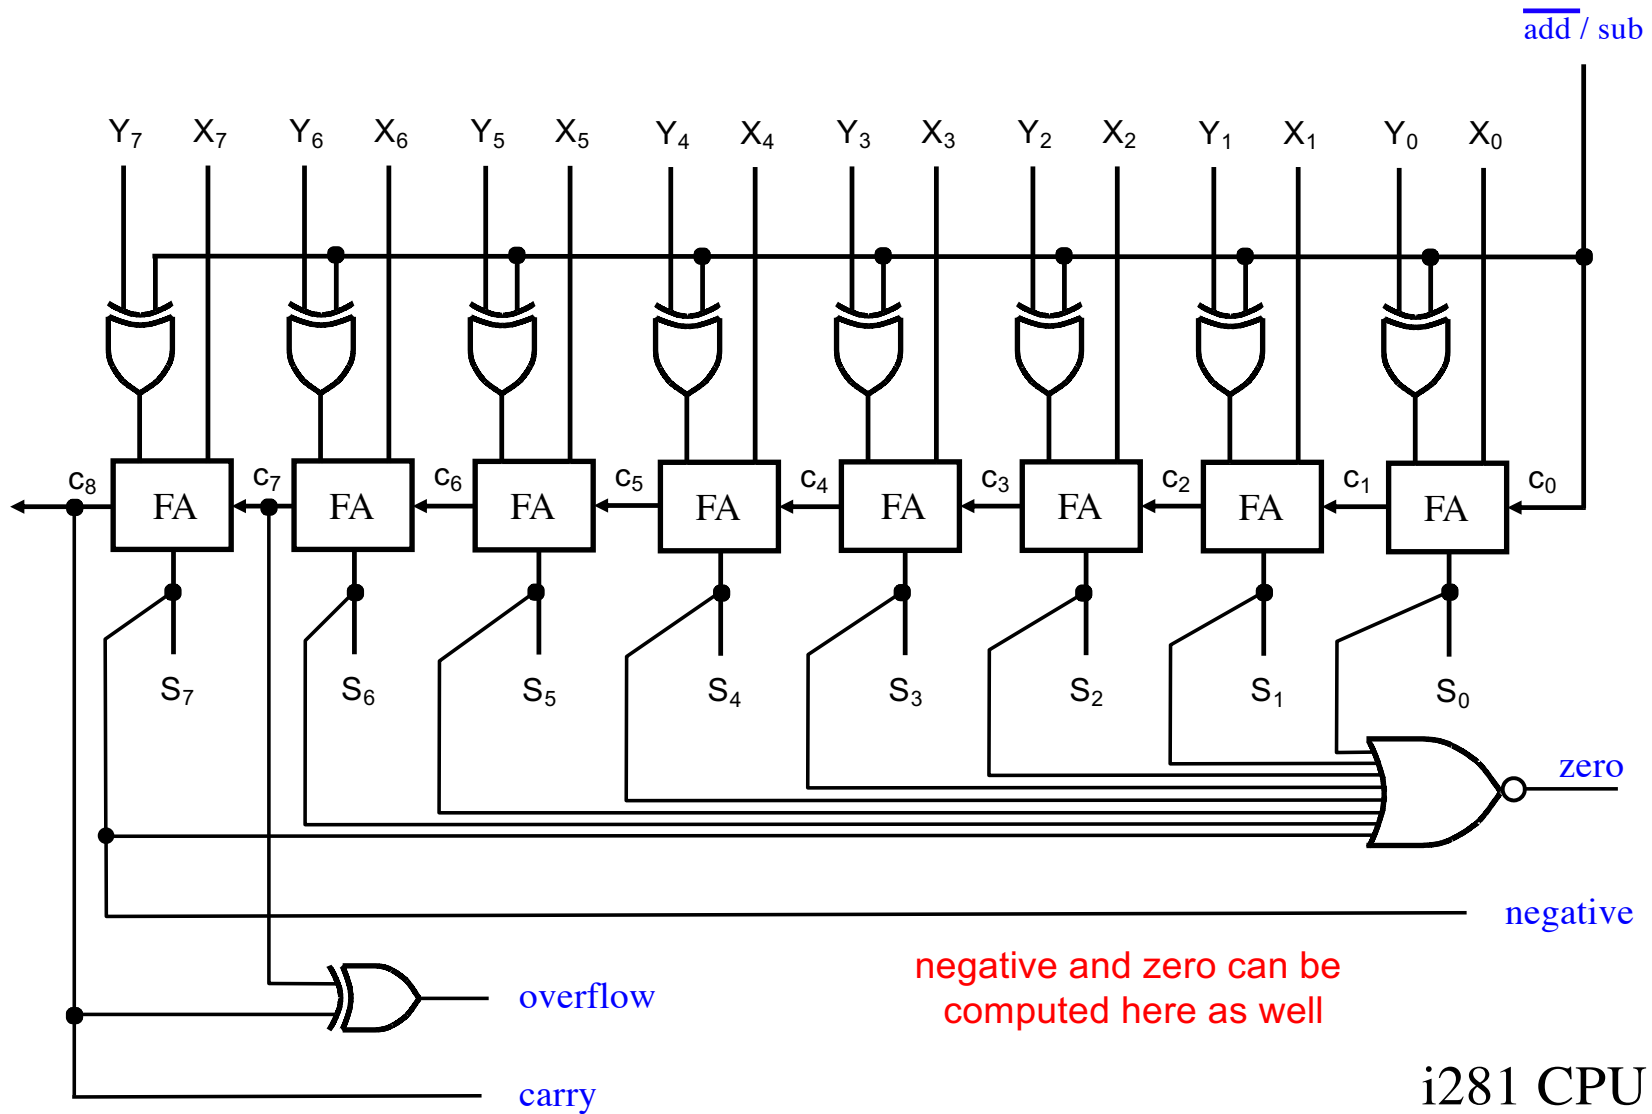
$\overline{\text{add}}$ / sub

$Y_7$ $X_7$ $Y_6$ $X_6$ $Y_5$ $X_5$ $Y_4$ $X_4$ $Y_3$ $X_3$ $Y_2$ $X_2$ $Y_1$ $X_1$ $Y_0$ $X_0$

$c_8$ FA $c_7$ FA $c_6$ FA $c_5$ FA $c_4$ FA $c_3$ FA $c_2$ FA $c_1$ FA $c_0$

$S_7$ $S_6$ $S_5$ $S_4$ $S_3$ $S_2$ $S_1$ $S_0$

zero

negative

overflow

negative and zero can be computed here as well

carry

i281 CPU